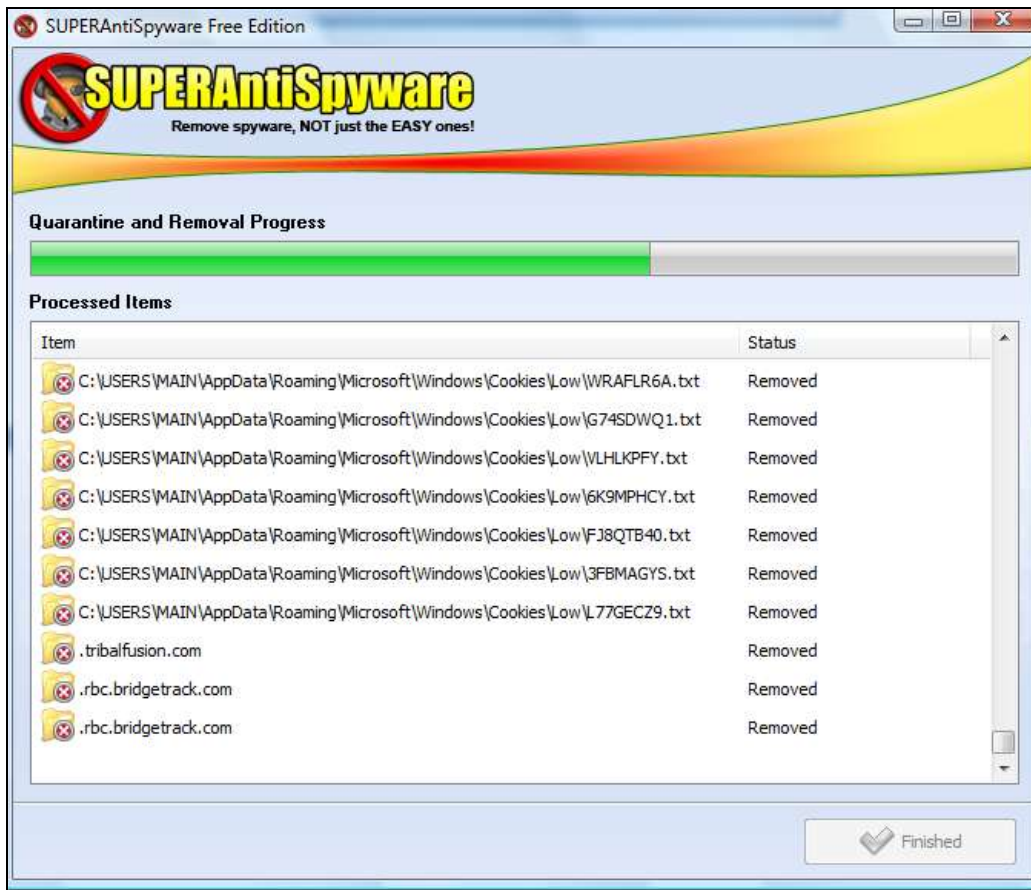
SUPERAntiSpyware Free Edition

SUPERAntiSpyware
Remove spyware, NOT just the EASY ones!

Quarantine and Removal Progress

Processed Items

| Item | Status |
|---|---|
| C:\USERS\MAIN\AppData\Roaming\Microsoft\Windows\Cookies\Low\WRAFLR6A.txt | Removed |
| C:\USERS\MAIN\AppData\Roaming\Microsoft\Windows\Cookies\Low\G74SDWQ1.txt | Removed |
| C:\USERS\MAIN\AppData\Roaming\Microsoft\Windows\Cookies\Low\VLHLKPFY.txt | Removed |
| C:\USERS\MAIN\AppData\Roaming\Microsoft\Windows\Cookies\Low\6K9MPHCY.txt | Removed |
| C:\USERS\MAIN\AppData\Roaming\Microsoft\Windows\Cookies\Low\FJ8QTB40.txt | Removed |
| C:\USERS\MAIN\AppData\Roaming\Microsoft\Windows\Cookies\Low\3FBMAGYS.txt | Removed |
| C:\USERS\MAIN\AppData\Roaming\Microsoft\Windows\Cookies\Low\L77GECZ9.txt | Removed |
| .tribalfusion.com | Removed |
| .rbc.bridgetrack.com | Removed |
| .rbc.bridgetrack.com | Removed |

Finished